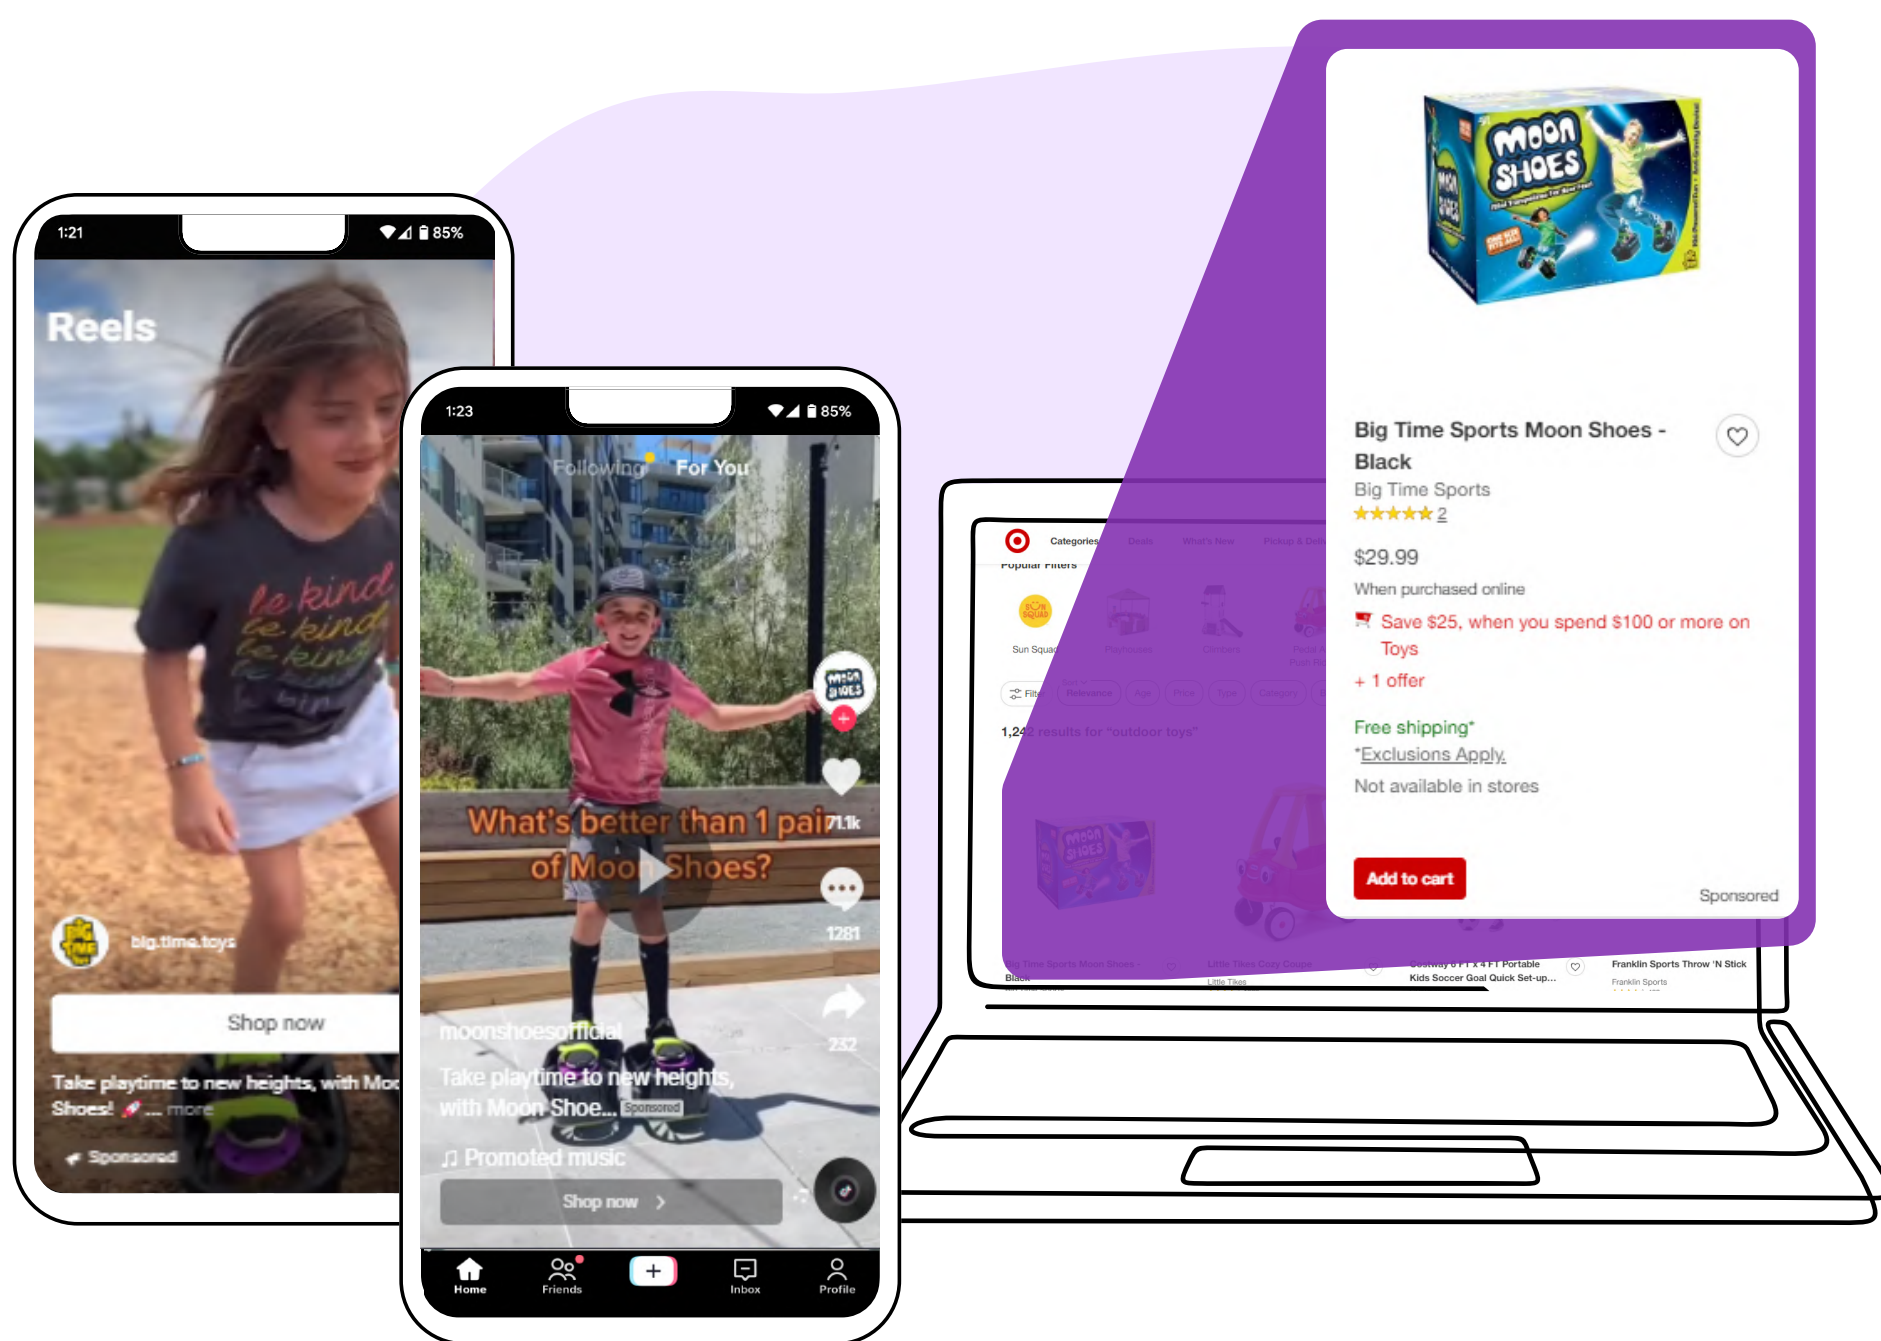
1:21
85%
Reels
be kind
big.time.toys
Shop now
Take playtime to new heights, with Moo Shoes! ... more
Sponsored

1:23
85%
Following For You
What's better than 1 pair of Moon Shoes?
71.1k
1281
232
moonshoesofficial
Take playtime to new heights, with Moon Shoe... Sponsored
♫ Promoted music
Shop now >
Home Friends + Inbox Profile

Categories Deals What's New Pickup & Deli
Popular Filters
Sun Squad Playhouses Climbers
Filt Relevance Age Price Type Category
1,24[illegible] results for "outdoor toys"
Big Time Sports Moon Shoes - Black
Little Tikes Cozy Coupe
Little Tikes
Costway 6 FT x 4 FT Portable Kids Soccer Goal Quick Set-up...
Franklin Sports Throw 'N Stick
Franklin Sports

MOON SHOES
Big Time Sports Moon Shoes - Black
Big Time Sports
2
$29.99
When purchased online
Save $25, when you spend $100 or more on Toys
+ 1 offer
Free shipping*
*Exclusions Apply.
Not available in stores
Add to cart
Sponsored